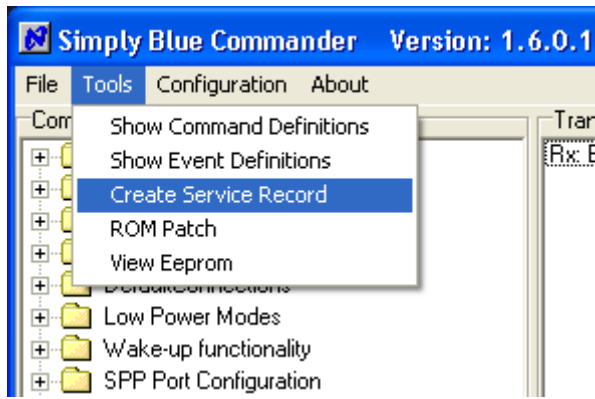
Simply Blue Commander Version: 1.6.0.1

File Tools Configuration About

Com
Show Command Definitions
Show Event Definitions
Create Service Record
ROM Patch
View Eeprom

Tran
Rx: E

DefaultConnections
Low Power Modes
Wake-up functionality
SPP Port Configuration